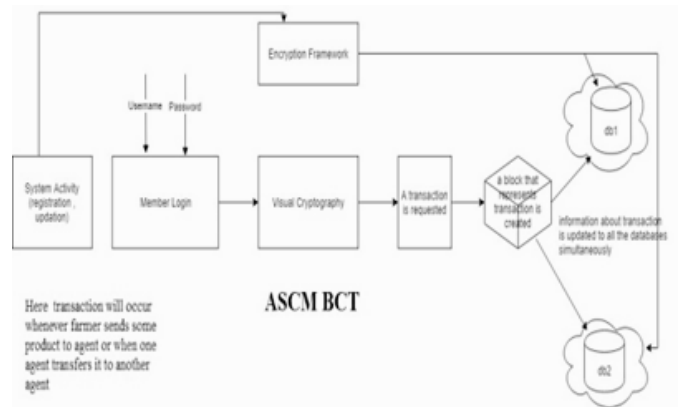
Encryption Framework

Username

Password

System Activity (registration , updation)

Member Login

Visual Cryptography

A transaction is requested

a block that represents transaction is created

db1

information about transaction is updated to all the databases simultaneously

db2

Here transaction will occur whenever farmer sends some product to agent or when one agent transfers it to another agent

ASCM BCT